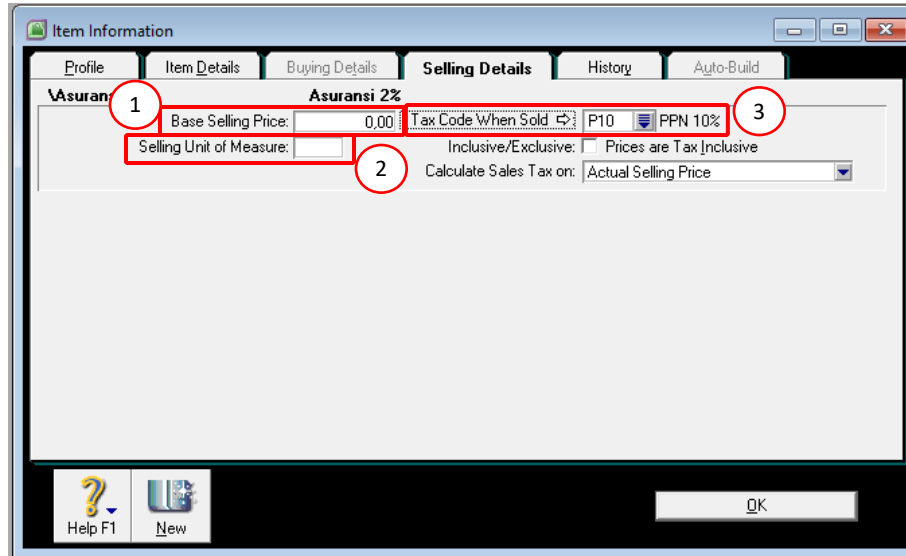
Item Information

Profile | Item Details | Buying Details | Selling Details | History | Auto-Build

\Asuran

1

Asuransi 2%

Base Selling Price: 0,00

Tax Code When Sold P10 PPN 10%

3

Selling Unit of Measure:

2

Inclusive/Exclusive: Prices are Tax Inclusive

Calculate Sales Tax on: Actual Selling Price

Help F1

New

OK